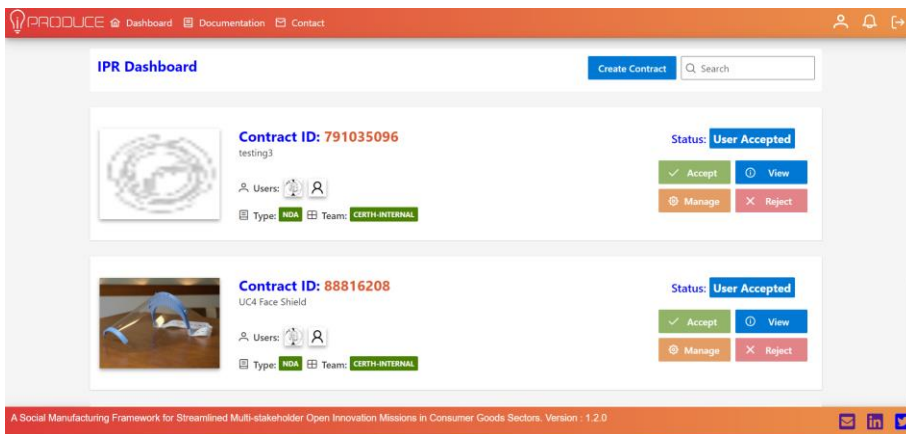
iPRODUCE Dashboard Documentation Contact

IPR Dashboard

Create Contract Search

Contract ID: 791035096
testing3

Users:

Type: NDA Team: CERTH-INTERNAL

Status: User Accepted

Accept View

Manage Reject

Contract ID: 88816208
UC4 Face Shield

Users:

Type: NDA Team: CERTH-INTERNAL

Status: User Accepted

Accept View

Manage Reject

A Social Manufacturing Framework for Streamlined Multi-stakeholder Open Innovation Missions in Consumer Goods Sectors. Version : 1.2.0